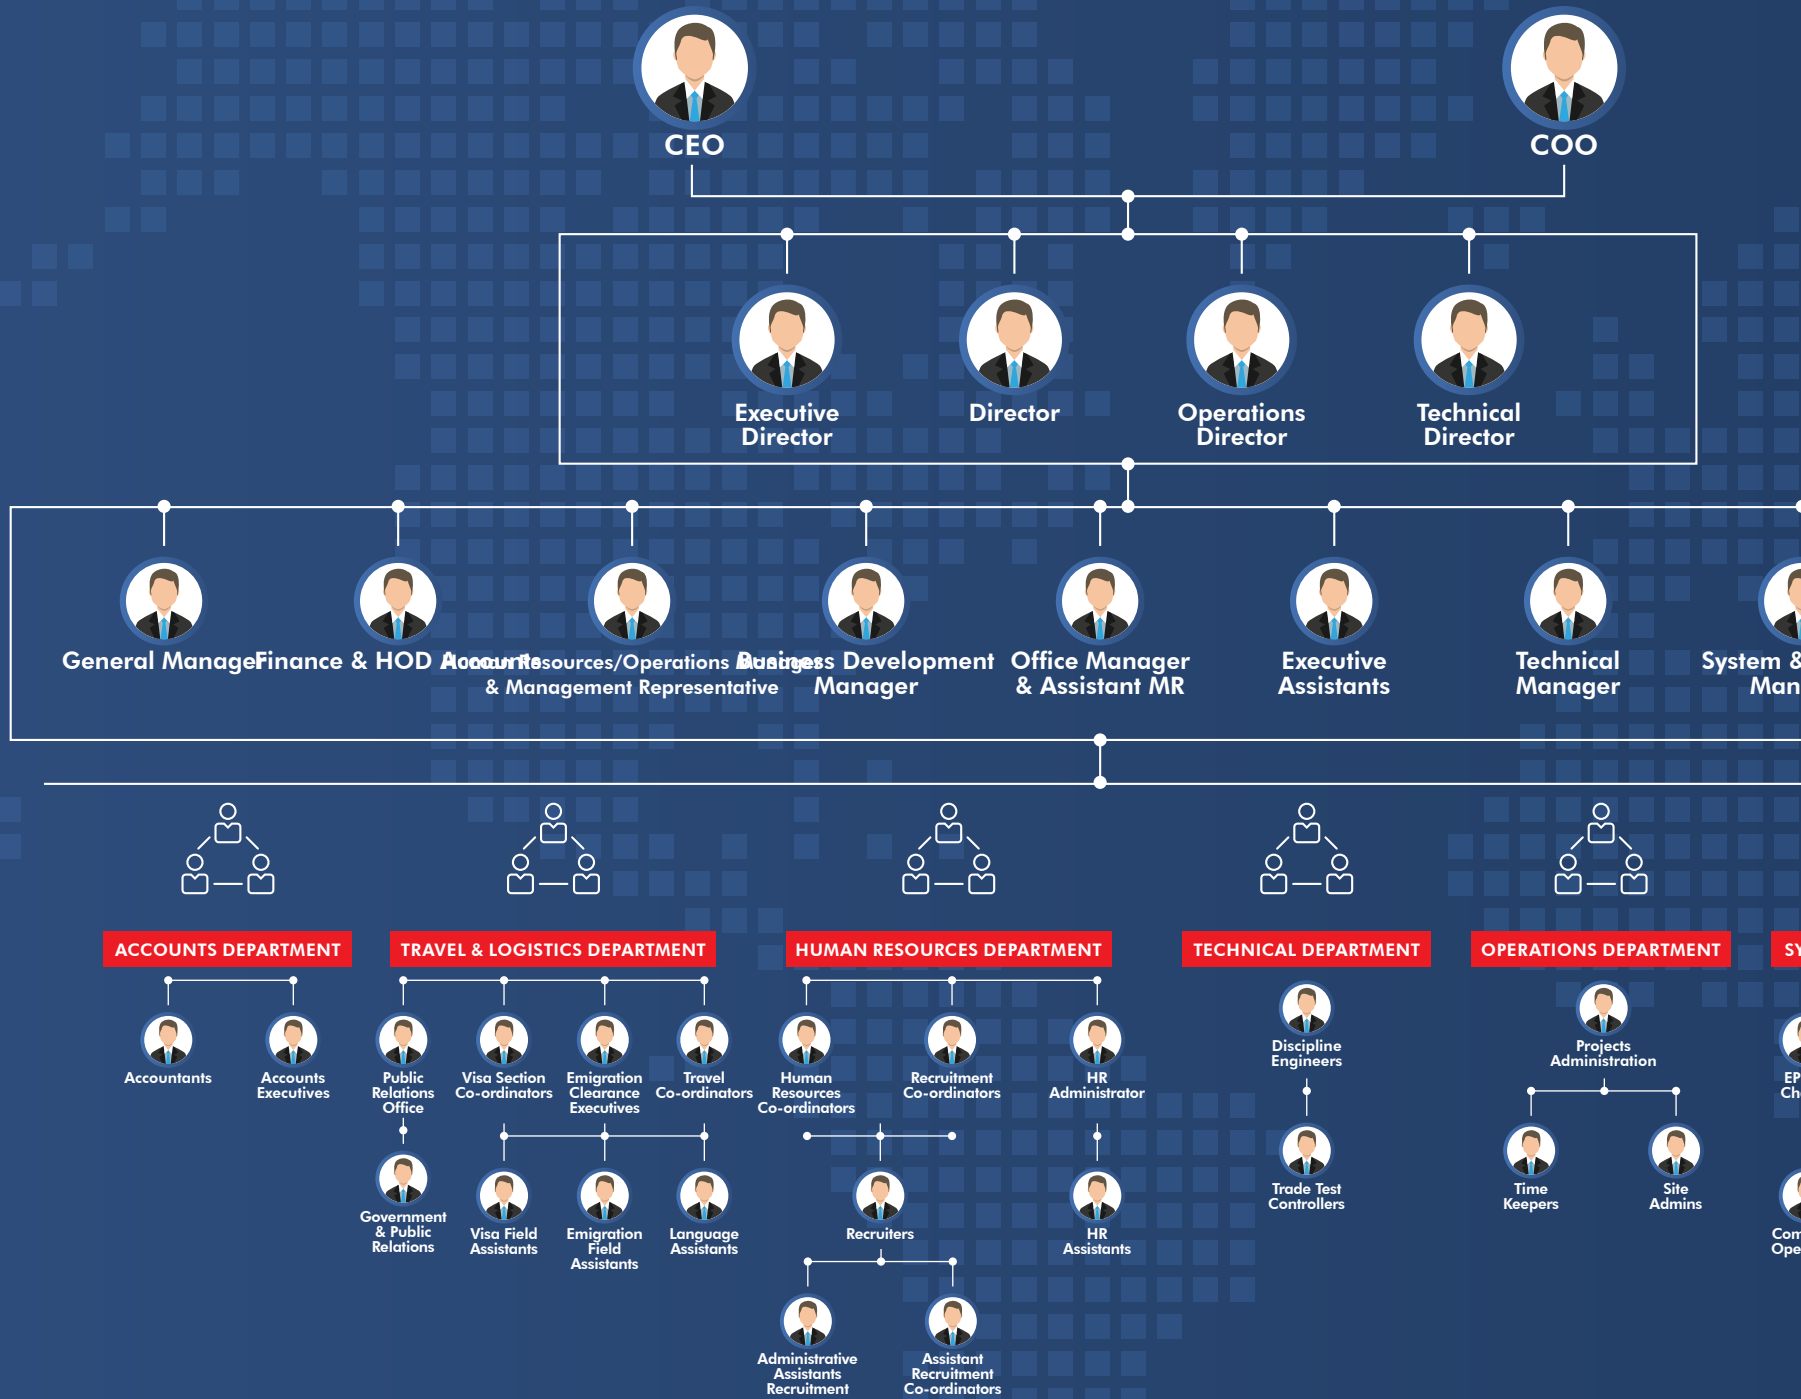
CEO
COO

Executive Director
Director
Operations Director
Technical Director

General Manager
Finance & HOD Accounts
Human Resources/Operations Manager & Management Representative
Business Development Manager
Office Manager & Assistant MR
Executive Assistants
Technical Manager
System & Man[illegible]

ACCOUNTS DEPARTMENT
Accountants
Accounts Executives

TRAVEL & LOGISTICS DEPARTMENT
Public Relations Office
Government & Public Relations
Visa Section Co-ordinators
Emigration Clearance Executives
Travel Co-ordinators
Visa Field Assistants
Emigration Field Assistants
Language Assistants

HUMAN RESOURCES DEPARTMENT
Human Resources Co-ordinators
Recruitment Co-ordinators
HR Administrator
Recruiters
HR Assistants
Administrative Assistants Recruitment
Assistant Recruitment Co-ordinators

TECHNICAL DEPARTMENT
Discipline Engineers
Trade Test Controllers

OPERATIONS DEPARTMENT
Projects Administration
Time Keepers
Site Admins

SY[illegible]
EP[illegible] Ch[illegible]
Com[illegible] Ope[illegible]